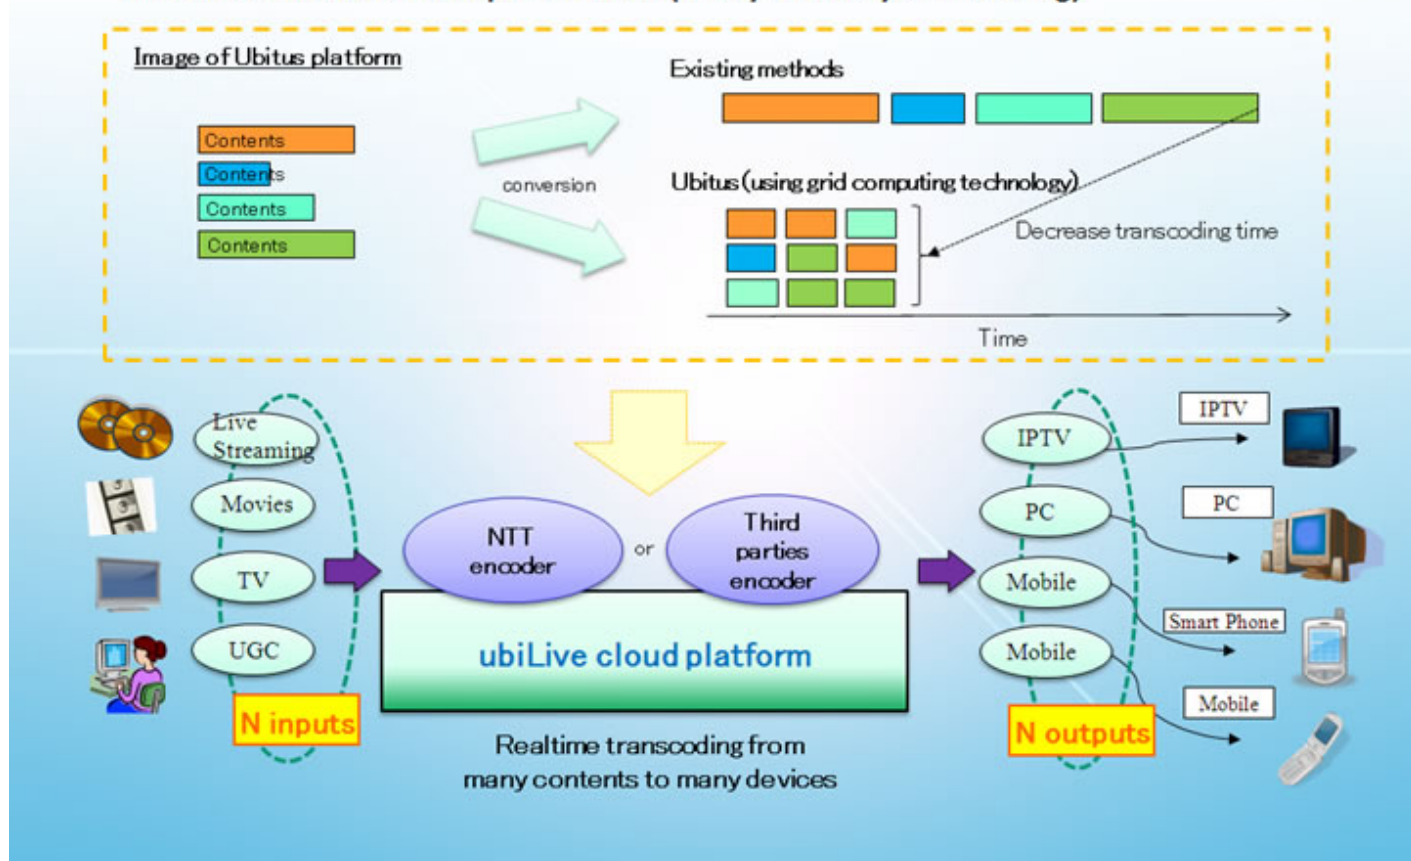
Image of Ubitus platform

Contents
Contents
Contents
Contents

conversion

Existing methods

Ubitus (using grid computing technology)

Decrease transcoding time

Time

Live Streaming
Movies
TV
UGC

N inputs

NTT encoder
or
Third parties encoder

ubiLive cloud platform

Realtime transcoding from many contents to many devices

IPTV
PC
Mobile
Mobile

N outputs

IPTV
PC
Smart Phone
Mobile